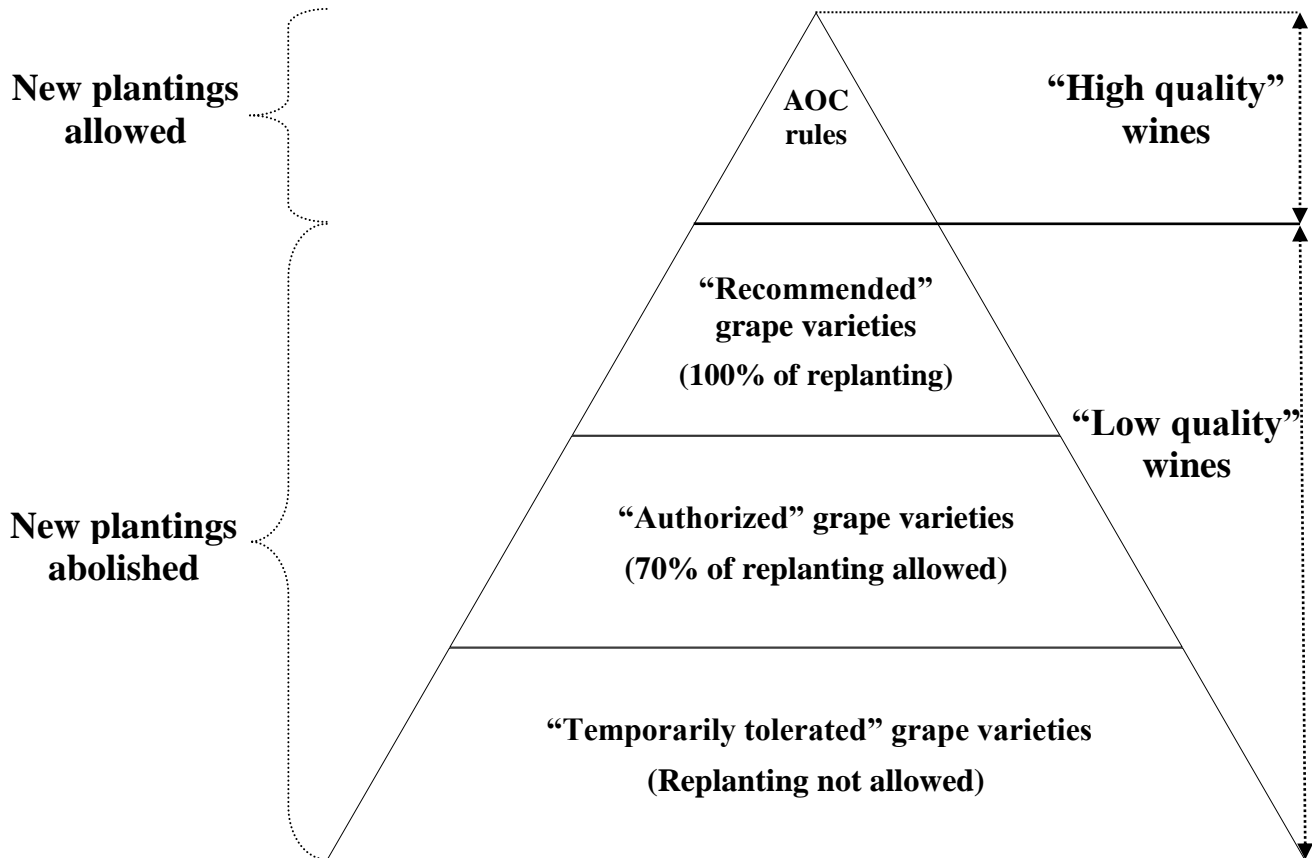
New plantings allowed

AOC rules

"High quality" wines

"Recommended" grape varieties

(100% of replanting)

"Low quality" wines

New plantings abolished

"Authorized" grape varieties

(70% of replanting allowed)

"Temporarily tolerated" grape varieties

(Replanting not allowed)